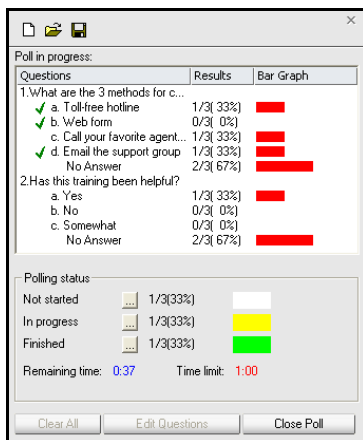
Poll in progress:

| Questions | Results | Bar Graph |
|---|---|---|
| 1.What are the 3 methods for c... | | |
| ✓ a. Toll-free hotline | 1/3( 33%) | |
| ✓ b. Web form | 0/3( 0%) | |
| c. Call your favorite agent... | 1/3( 33%) | |
| ✓ d. Email the support group | 1/3( 33%) | |
| No Answer | 2/3( 67%) | |
| 2.Has this training been helpful? | | |
| a. Yes | 1/3( 33%) | |
| b. No | 0/3( 0%) | |
| c. Somewhat | 0/3( 0%) | |
| No Answer | 2/3( 67%) | |

Polling status

Not started ... 1/3(33%)

In progress ... 1/3(33%)

Finished ... 1/3(33%)

Remaining time: 0:37 Time limit: 1:00

Clear All Edit Questions Close Poll